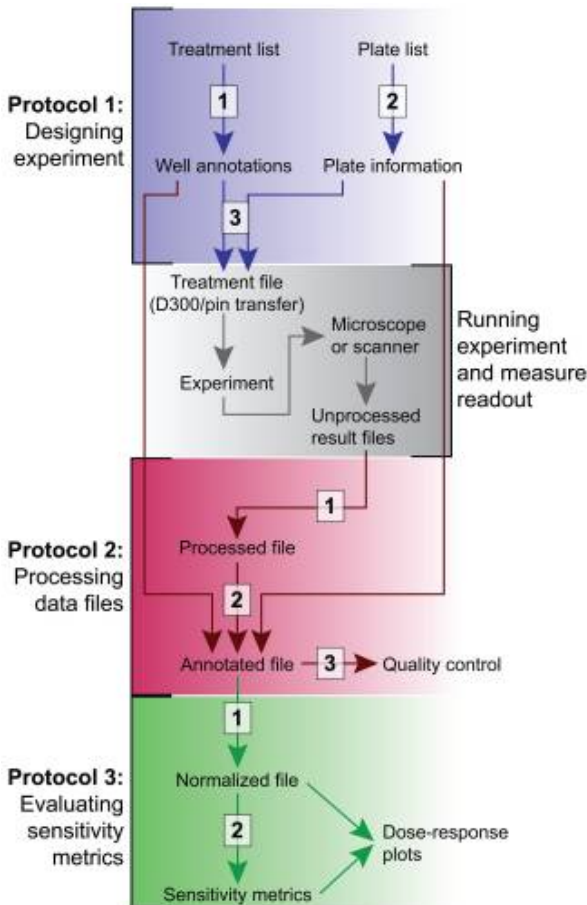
Protocol 1: Designing experiment

Treatment list

Plate list

1

2

Well annotations

Plate information

3

Treatment file (D300/pin transfer)

Microscope or scanner

Running experiment and measure readout

Experiment

Unprocessed result files

Protocol 2: Processing data files

1

Processed file

2

Annotated file

3

Quality control

Protocol 3: Evaluating sensitivity metrics

1

Normalized file

2

Dose-response plots

Sensitivity metrics